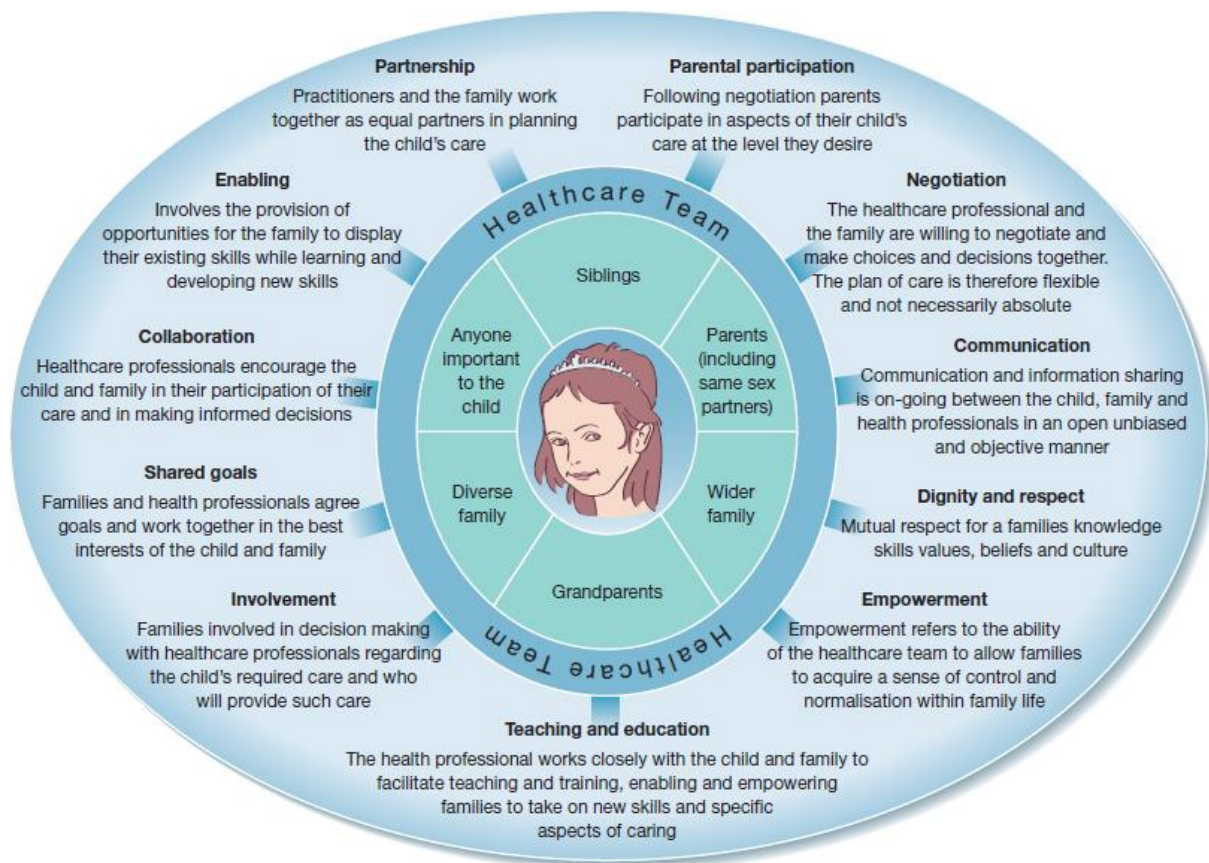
Partnership
Practitioners and the family work together as equal partners in planning the child's care

Parental participation
Following negotiation parents participate in aspects of their child's care at the level they desire

Enabling
Involves the provision of opportunities for the family to display their existing skills while learning and developing new skills

Negotiation
The healthcare professional and the family are willing to negotiate and make choices and decisions together. The plan of care is therefore flexible and not necessarily absolute

Collaboration
Healthcare professionals encourage the child and family in their participation of their care and in making informed decisions

Communication
Communication and information sharing is on-going between the child, family and health professionals in an open unbiased and objective manner

Shared goals
Families and health professionals agree goals and work together in the best interests of the child and family

Dignity and respect
Mutual respect for a families knowledge skills values, beliefs and culture

Involvement
Families involved in decision making with healthcare professionals regarding the child's required care and who will provide such care

Empowerment
Empowerment refers to the ability of the healthcare team to allow families to acquire a sense of control and normalisation within family life

Healthcare Team

Siblings

Parents (including same sex partners)

Wider family

Grandparents

Diverse family

Anyone important to the child

Healthcare Team

Teaching and education
The health professional works closely with the child and family to facilitate teaching and training, enabling and empowering families to take on new skills and specific aspects of caring